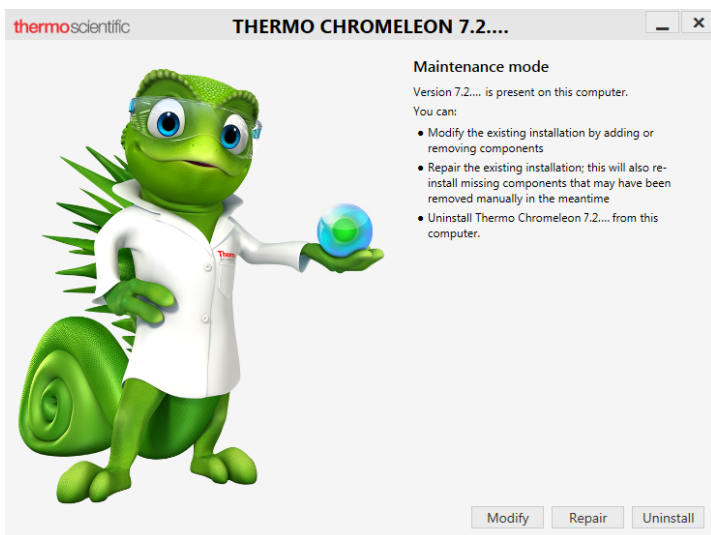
thermoscientific THERMO CHROMELEON 7.2....

_ ✕

Maintenance mode

Version 7.2.... is present on this computer.

You can:

- Modify the existing installation by adding or removing components
- Repair the existing installation; this will also re-install missing components that may have been removed manually in the meantime
- Uninstall Thermo Chromeleon 7.2.... from this computer.

Thermo

Modify Repair Uninstall